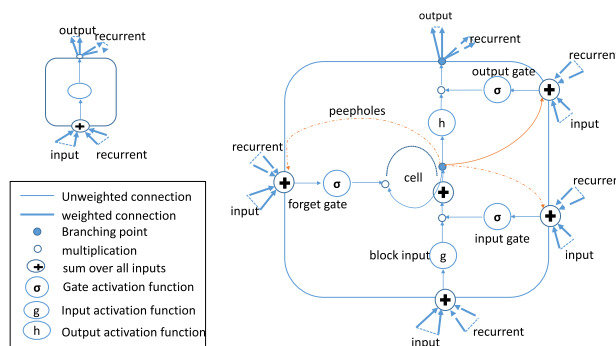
output
recurrent
input
recurrent

Unweighted connection
weighted connection
Branching point
multiplication
sum over all inputs
σ Gate activation function
g Input activation function
h Output activation function

output
recurrent
recurrent
output gate
σ
input
h
peepholes
recurrent
σ
cell
recurrent
input
forget gate
σ
input
input gate
block input
g
input
recurrent
input